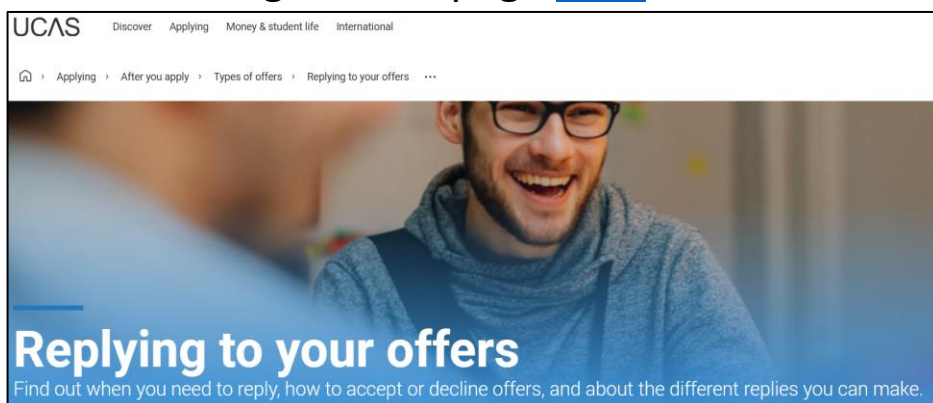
UCAS Discover Applying Money & student life International

Applying › After you apply › Types of offers › Replying to your offers ···

Replying to your offers

Find out when you need to reply, how to accept or decline offers, and about the different replies you can make.